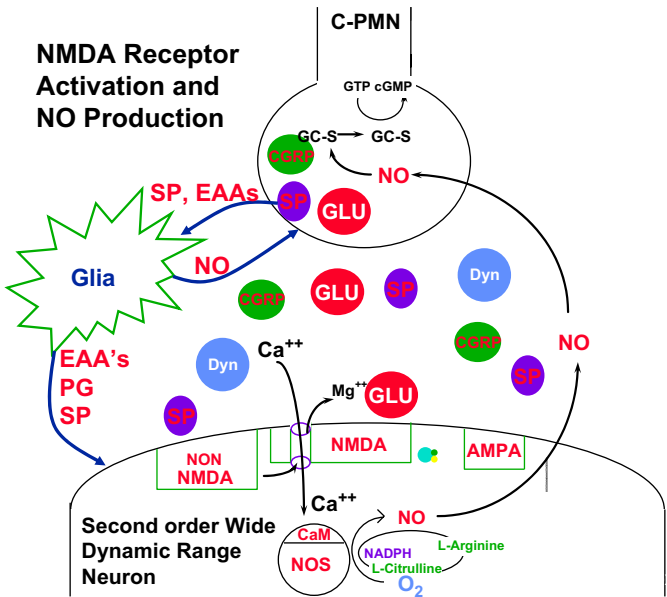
NMDA Receptor Activation and NO Production

C-PMN

GTP cGMP

GC-S GC-S

CGRP

NO

SP, EAAs

SP

GLU

Glia

NO

CGRP

GLU

SP

Dyn

CGRP

NO

SP

EAA's
PG
SP

Dyn

$Ca^{++}$

$Mg^{++}$

GLU

SP

NON NMDA

NMDA

AMPA

$Ca^{++}$

NO

Second order Wide Dynamic Range Neuron

CaM

NOS

NADPH

L-Arginine

L-Citrulline

$O_2$